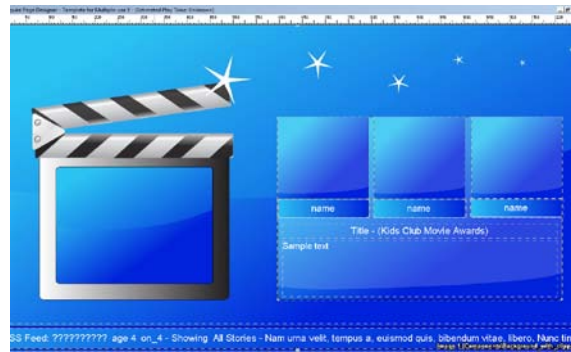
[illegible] Page Designer - Template for Multiple use 1 - [Untitled Play Time: Endless]

name

name

name

Title - (Kids Club Movie Awards)

Sample text

SS Feed: ?????????? age 4 on_4 - Showing All Stories - Nam urna velit, tempus a, euismod quis, bibendum vitae, libero. Nunc tin

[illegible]